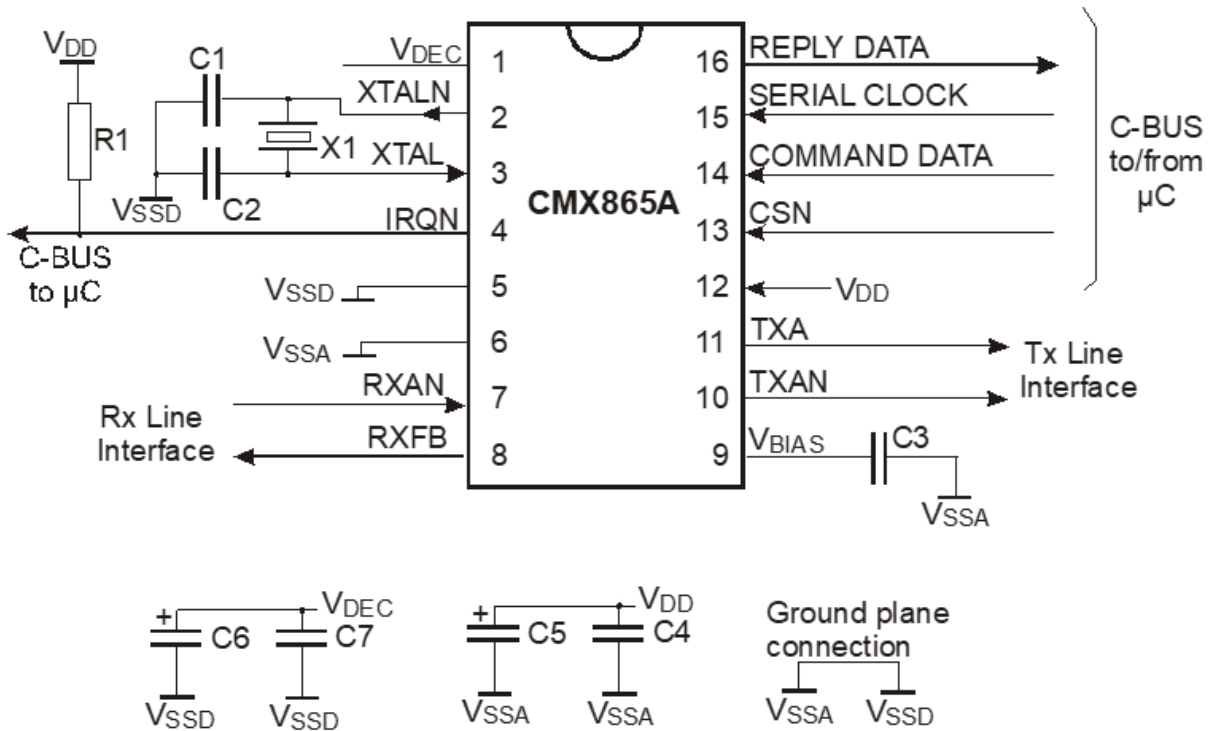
$V_{DD}$
R1
C1
C2
X1
$V_{SSD}$
$V_{DEC}$
XTALN
XTAL
IRQN
C-BUS to µC
$V_{SSD}$
$V_{SSA}$
RXAN
RXFB
Rx Line Interface
1
2
3
4
5
6
7
8
CMX865A
16
15
14
13
12
11
10
9
REPLY DATA
SERIAL CLOCK
COMMAND DATA
CSN
$V_{DD}$
TXA
TXAN
$V_{BIAS}$
C3
$V_{SSA}$
C-BUS to/from µC
Tx Line Interface

+
C6
C7
$V_{DEC}$
$V_{SSD}$
$V_{SSD}$
+
C5
C4
$V_{DD}$
$V_{SSA}$
$V_{SSA}$
Ground plane connection
$V_{SSA}$
$V_{SSD}$